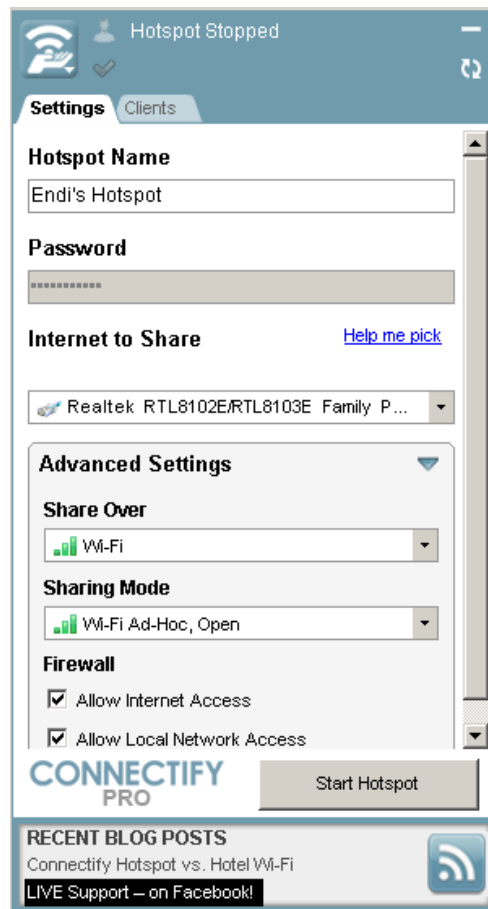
Hotspot Stopped

Settings | Clients

Hotspot Name

Endi's Hotspot

Password

•••••••••••

Internet to Share

Help me pick

Realtek RTL8102E/RTL8103E Family P...

Advanced Settings

Share Over

Wi-Fi

Sharing Mode

Wi-Fi Ad-Hoc, Open

Firewall

☑ Allow Internet Access

☑ Allow Local Network Access

CONNECTIFY PRO

Start Hotspot

RECENT BLOG POSTS

Connectify Hotspot vs. Hotel Wi-Fi

LIVE Support – on Facebook!